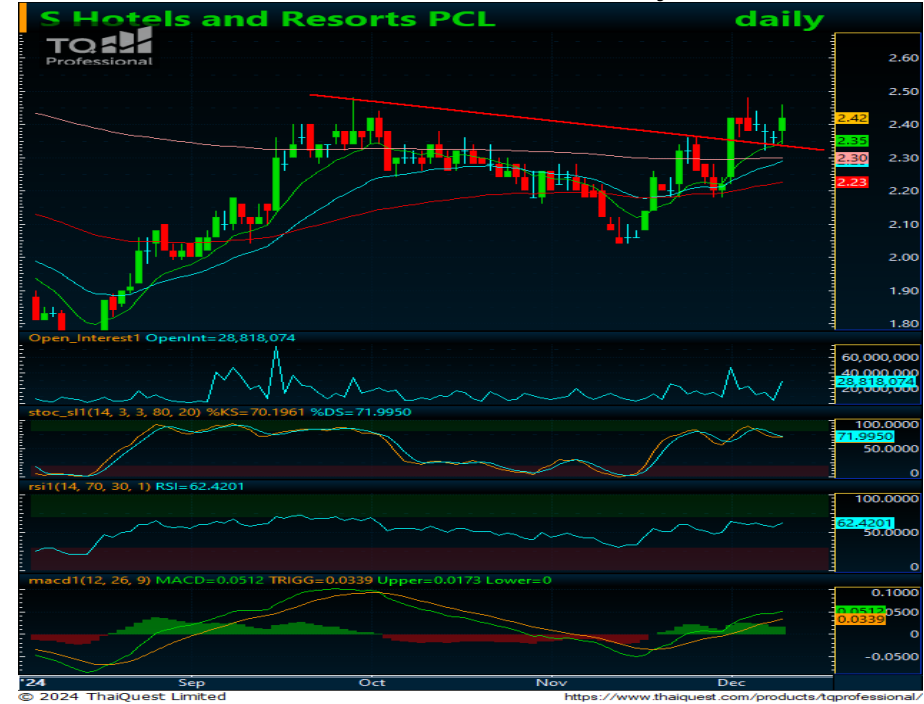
S Hotels and Resorts PCL daily

TQ Professional

2.60
2.50
2.42
2.40
2.35
2.30
2.30
2.23
2.20
2.10
2.00
1.90
1.80

Open_Interest1 OpenInt=28,818,074
60,000,000
40,000,000
28,818,074

stoc_sl1(14, 3, 3, 80, 20) %KS=70.1961 %DS=71.9950
100.0000
71.9950
50.0000
0

rsi1(14, 70, 30, 1) RSI=62.4201
100.0000
62.4201
50.0000
0

macd1(12, 26, 9) MACD=0.0512 TRIGG=0.0339 Upper=0.0173 Lower=0
0.1000
0.0512
0.0339
0
-0.0500

'24 Sep Oct Nov Dec

© 2024 ThaiQuest Limited https://www.thaiquest.com/products/tqprofessional/